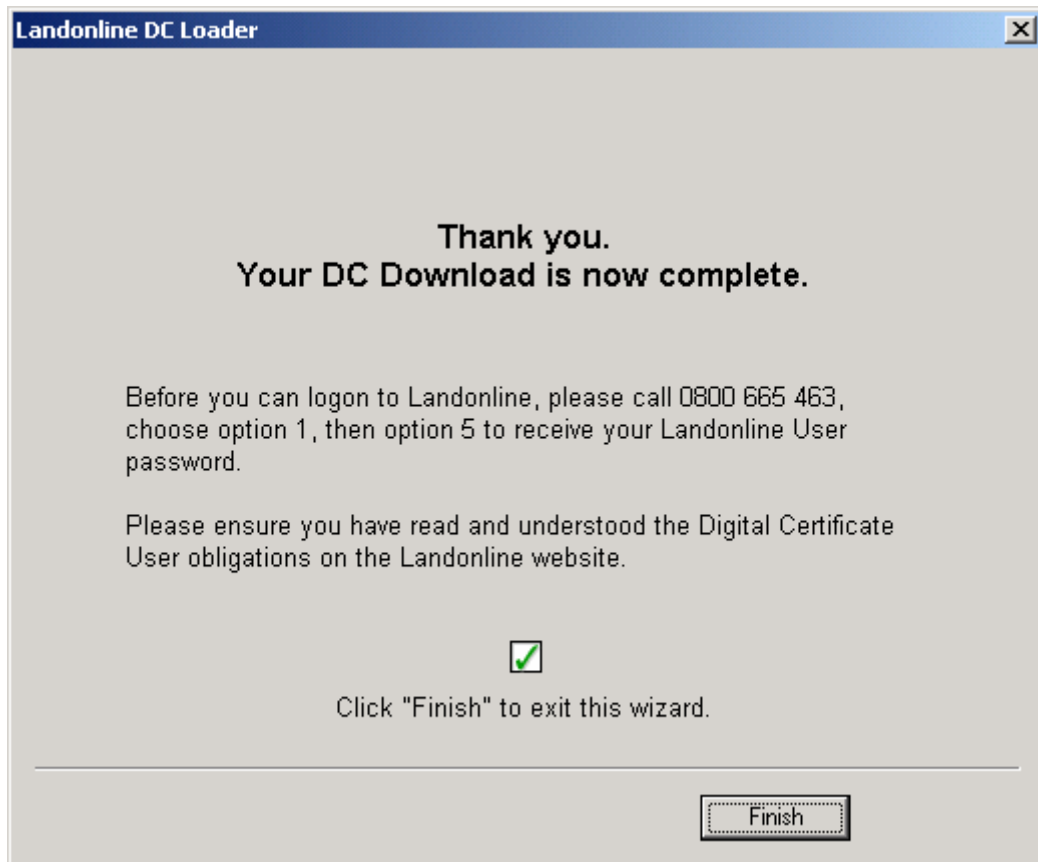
Landonline DC Loader

Thank you.
Your DC Download is now complete.

Before you can logon to Landonline, please call 0800 665 463, choose option 1, then option 5 to receive your Landonline User password.

Please ensure you have read and understood the Digital Certificate User obligations on the Landonline website.

Click "Finish" to exit this wizard.

Finish